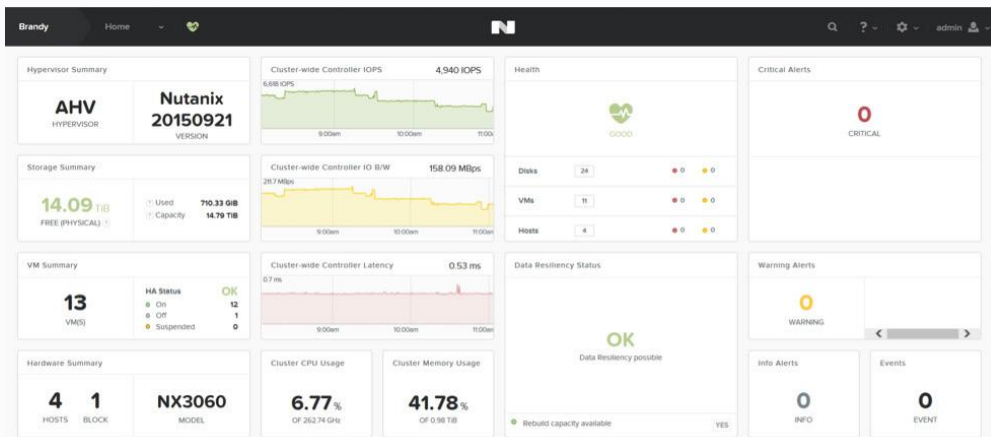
Brandy Home

N

admin

Hypervisor Summary

AHV
HYPERVISOR

Nutanix 20150921
VERSION

Storage Summary

14.09 TiB
FREE (PHYSICAL)

Used 710.33 GiB
Capacity 14.79 TiB

VM Summary

13
VM(S)

HA Status OK
On 12
Off 1
Suspended 0

Hardware Summary

4 HOSTS
1 BLOCK

NX3060
MODEL

Cluster-wide Controller IOPS 4,940 IOPS
6,618 IOPS
9:00am 10:00am 11:00

Cluster-wide Controller IO B/W 158.09 MBps
287 MBps
9:00am 10:00am 11:00am

Cluster-wide Controller Latency 0.53 ms
0.7 ms
9:00am 10:00am 11:00am

Cluster CPU Usage
6.77%
OF 262.74 GHz

Cluster Memory Usage
41.78%
OF 0.98 TiB

Health

GOOD

| Disks | 24 | 0 | 0 |
|---|---|---|---|
| VMs | 11 | 0 | 0 |
| Hosts | 4 | 0 | 0 |

Data Resiliency Status

OK
Data Resiliency possible

Rebuild capacity available YES

Critical Alerts

0
CRITICAL

Warning Alerts

0
WARNING

Info Alerts
0
INFO

Events
0
EVENT